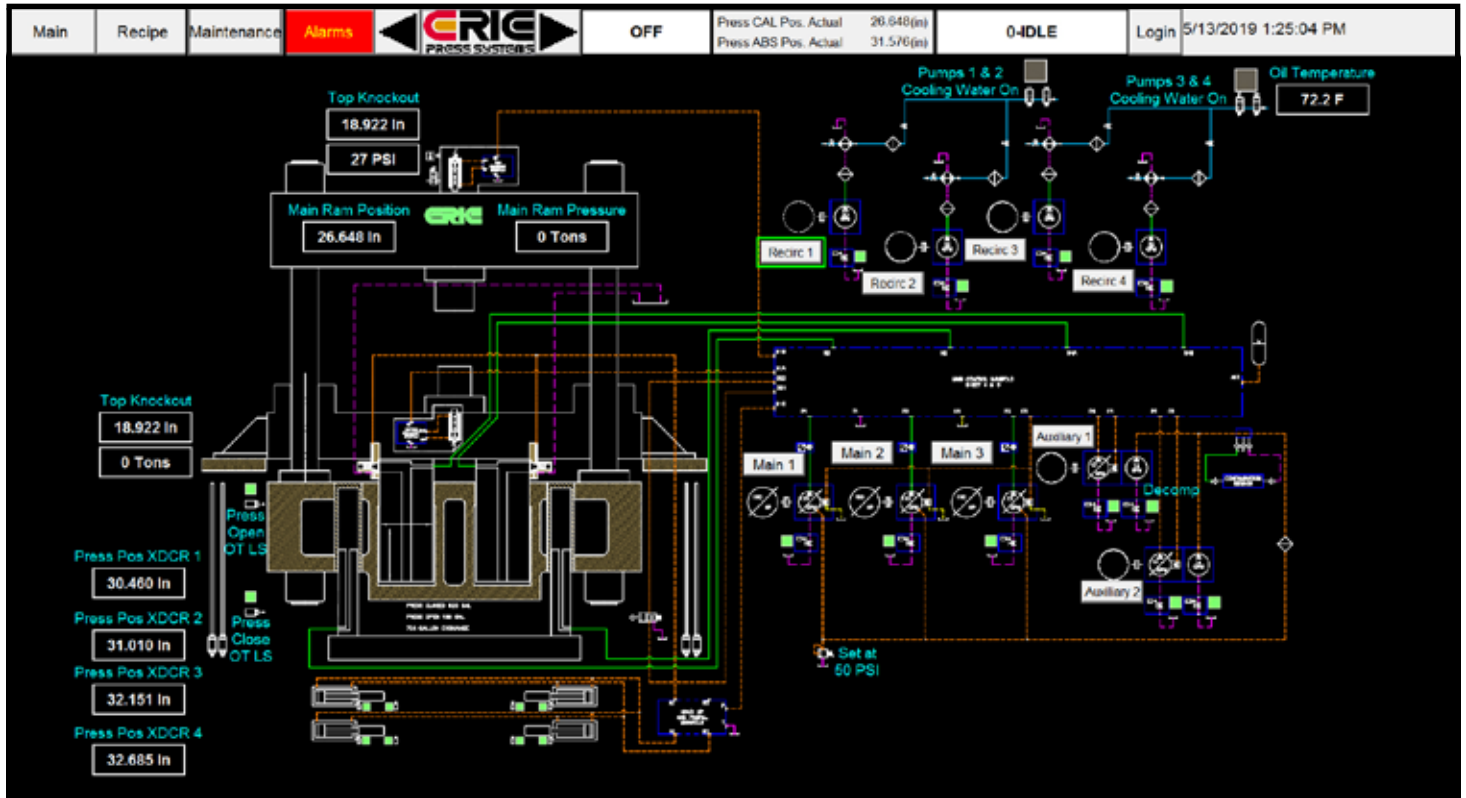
Main | Recipe | Maintenance | Alarms | ERIE PRESS SYSTEMS | OFF | Press CAL Pos. Actual 26.648(in) | Press ABS Pos. Actual 31.576(in) | 0-IDLE | Login | 5/13/2019 1:25:04 PM

Top Knockout
18.922 In
27 PSI

Main Ram Position
26.648 In

ERIE

Main Ram Pressure
0 Tons

Pumps 1 & 2
Cooling Water On

Pumps 3 & 4
Cooling Water On

Oil Temperature
72.2 F

Recirc 1
Recirc 2
Recirc 3
Recirc 4

Top Knockout
18.922 In
0 Tons

Press Open OT LS

Press Close OT LS

Press Pos XDCR 1
30.460 In

Press Pos XDCR 2
31.010 In

Press Pos XDCR 3
32.151 In

Press Pos XDCR 4
32.685 In

Main 1
Main 2
Main 3
Auxiliary 1
Decomp
Auxiliary 2

Set at
50 PSI